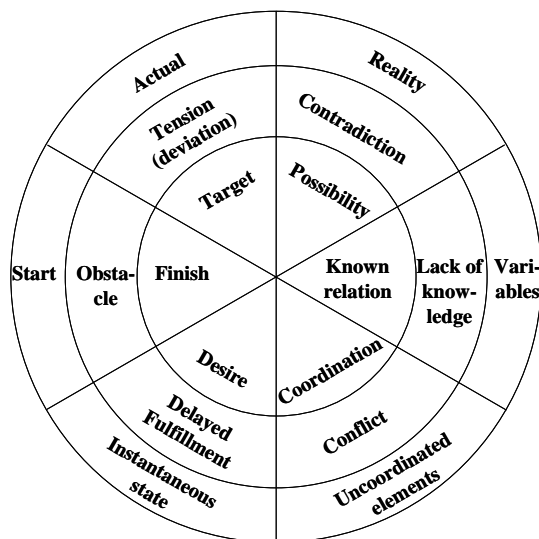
Actual

Reality

Tension (deviation)

Contradiction

Target

Possibility

Start

Obstacle

Finish

Known relation

Lack of knowledge

Variables

Desire

Coordination

Delayed Fulfillment

Conflict

Instantaneous state

Uncoordinated elements